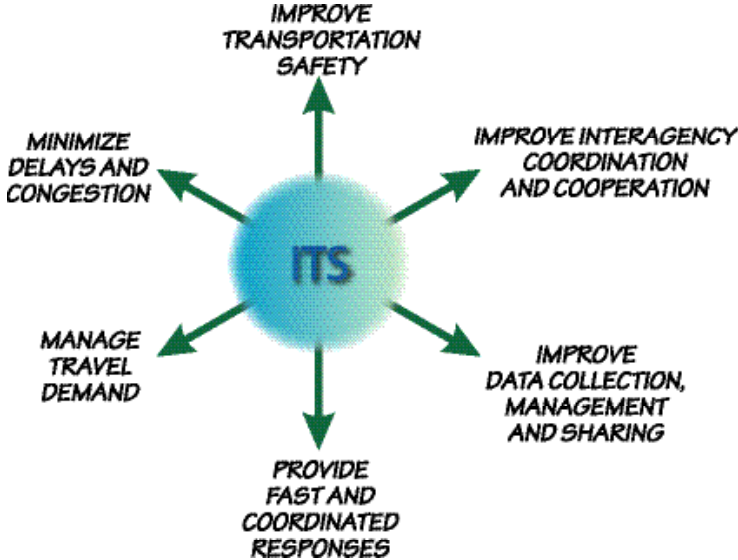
IMPROVE TRANSPORTATION SAFETY

MINIMIZE DELAYS AND CONGESTION

IMPROVE INTERAGENCY COORDINATION AND COOPERATION

ITS

MANAGE TRAVEL DEMAND

IMPROVE DATA COLLECTION, MANAGEMENT AND SHARING

PROVIDE FAST AND COORDINATED RESPONSES